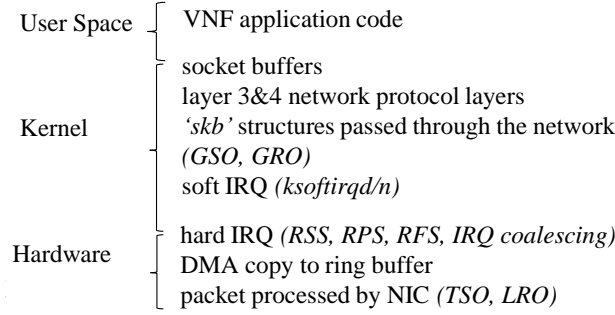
User Space

VNF application code

Kernel

socket buffers
layer 3&4 network protocol layers
*'skb'* structures passed through the network *(GSO, GRO)*
soft IRQ *(ksoftirqd/n)*

Hardware

hard IRQ *(RSS, RPS, RFS, IRQ coalescing)*
DMA copy to ring buffer
packet processed by NIC *(TSO, LRO)*